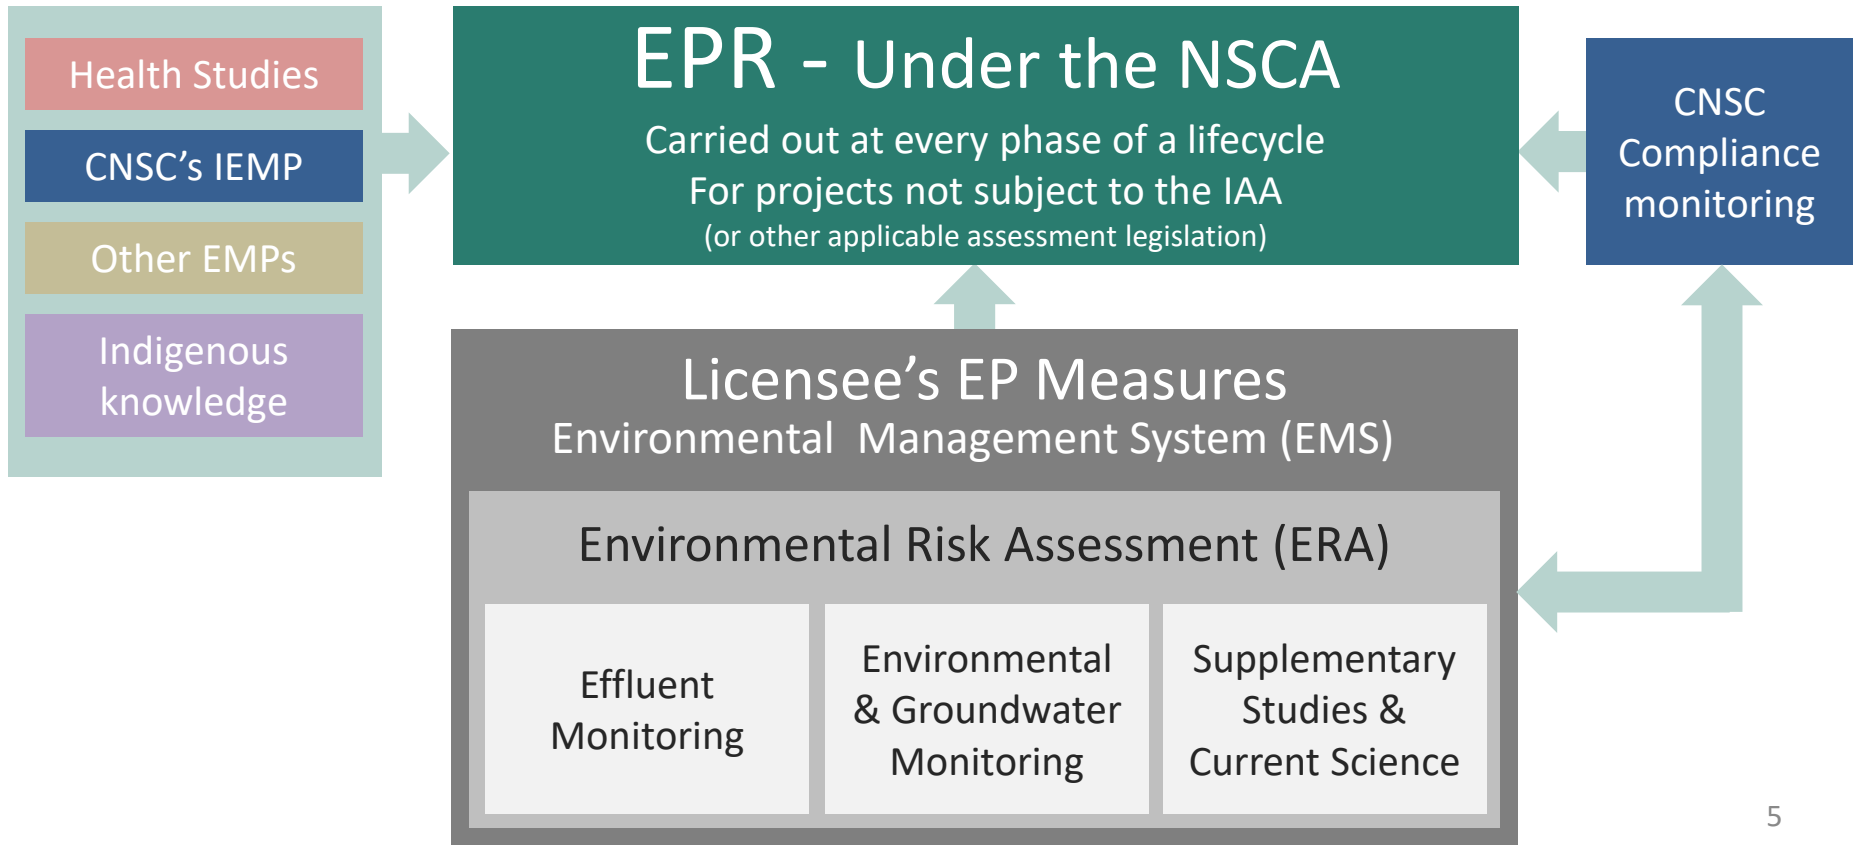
Health Studies

CNSC's IEMP

Other EMPs

Indigenous knowledge

EPR - Under the NSCA

Carried out at every phase of a lifecycle
For projects not subject to the IAA
(or other applicable assessment legislation)

CNSC Compliance monitoring

Licensee's EP Measures
Environmental Management System (EMS)

Environmental Risk Assessment (ERA)

Effluent Monitoring

Environmental & Groundwater Monitoring

Supplementary Studies & Current Science

5